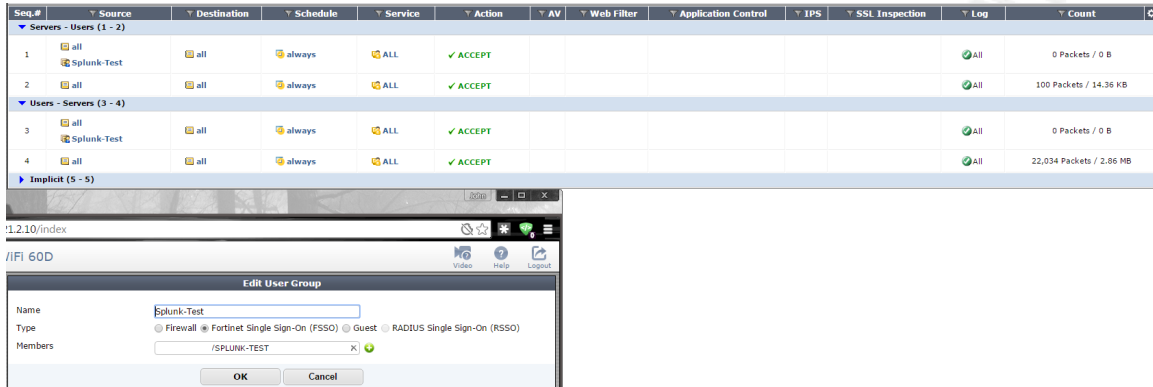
| Seq.# | Source | Destination | Schedule | Service | Action | AV | Web Filter | Application Control | IPS | SSL Inspection | Log | Count |
|---|---|---|---|---|---|---|---|---|---|---|---|---|
| Servers - Users (1 - 2) | | | | | | | | | | | | |
| 1 | all Splunk-Test | all | always | ALL | ✓ ACCEPT | | | | | | All | 0 Packets / 0 B |
| 2 | all | all | always | ALL | ✓ ACCEPT | | | | | | All | 100 Packets / 14.36 KB |
| Users - Servers (3 - 4) | | | | | | | | | | | | |
| 3 | all Splunk-Test | all | always | ALL | ✓ ACCEPT | | | | | | All | 0 Packets / 0 B |
| 4 | all | all | always | ALL | ✓ ACCEPT | | | | | | All | 22,034 Packets / 2.86 MB |
| Implicit (5 - 5) | | | | | | | | | | | | |

John

21.2.10/index

WiFi 60D

Video Help Logout

Edit User Group

Name Splunk-Test

Type Firewall Fortinet Single Sign-On (FSSO) Guest RADIUS Single Sign-On (RSSO)

Members /SPLUNK-TEST

OK Cancel